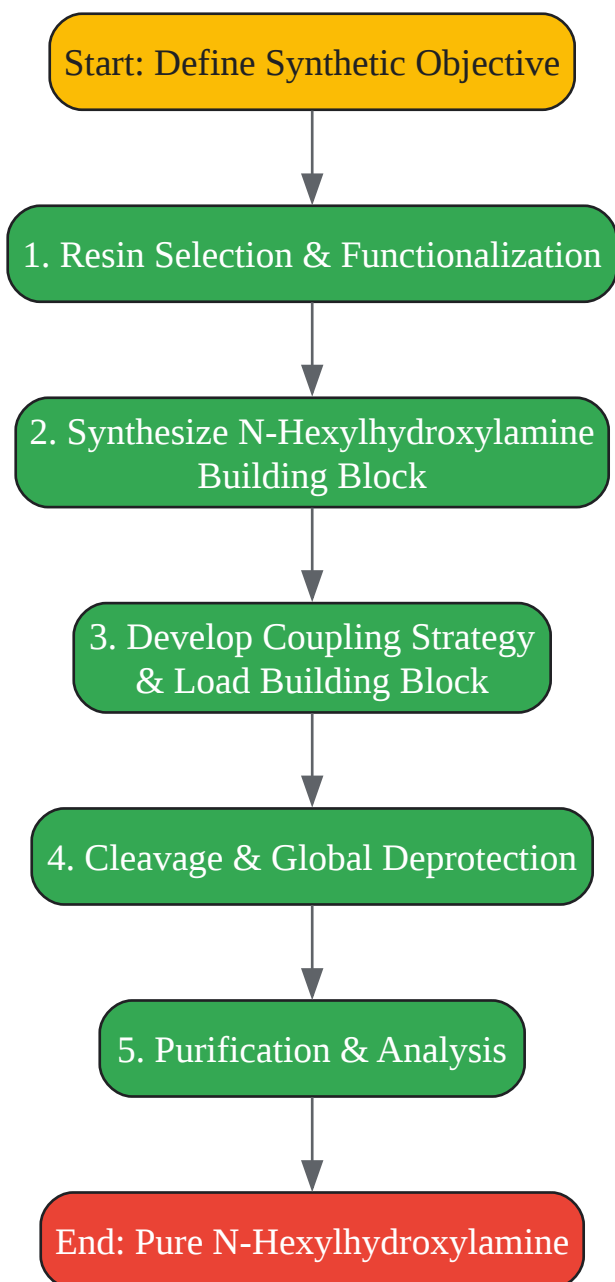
Start: Define Synthetic Objective

1. Resin Selection & Functionalization

2. Synthesize N-Hexylhydroxylamine Building Block

3. Develop Coupling Strategy & Load Building Block

4. Cleavage & Global Deprotection

5. Purification & Analysis

End: Pure N-Hexylhydroxylamine